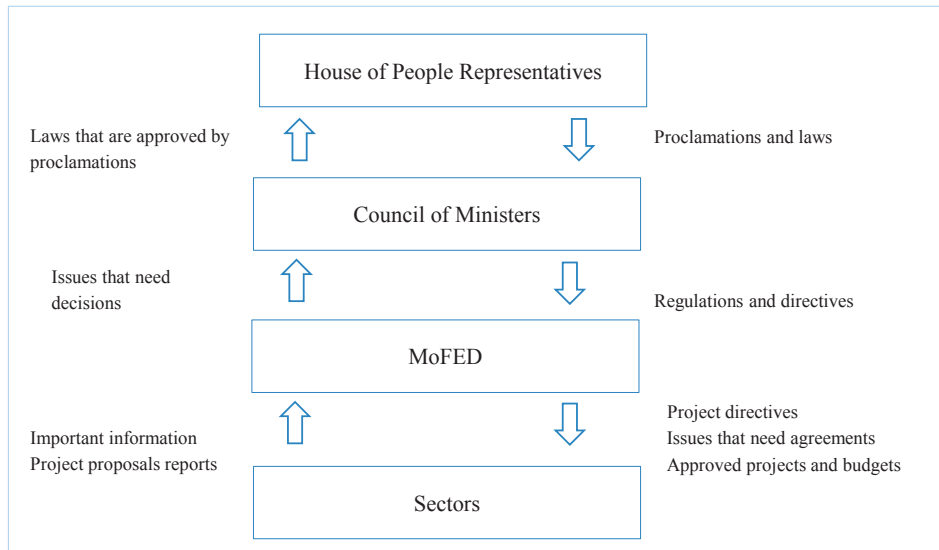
House of People Representatives

Laws that are approved by proclamations

Proclamations and laws

Council of Ministers

Issues that need decisions

Regulations and directives

MoFED

Important information
Project proposals reports

Project directives
Issues that need agreements
Approved projects and budgets

Sectors